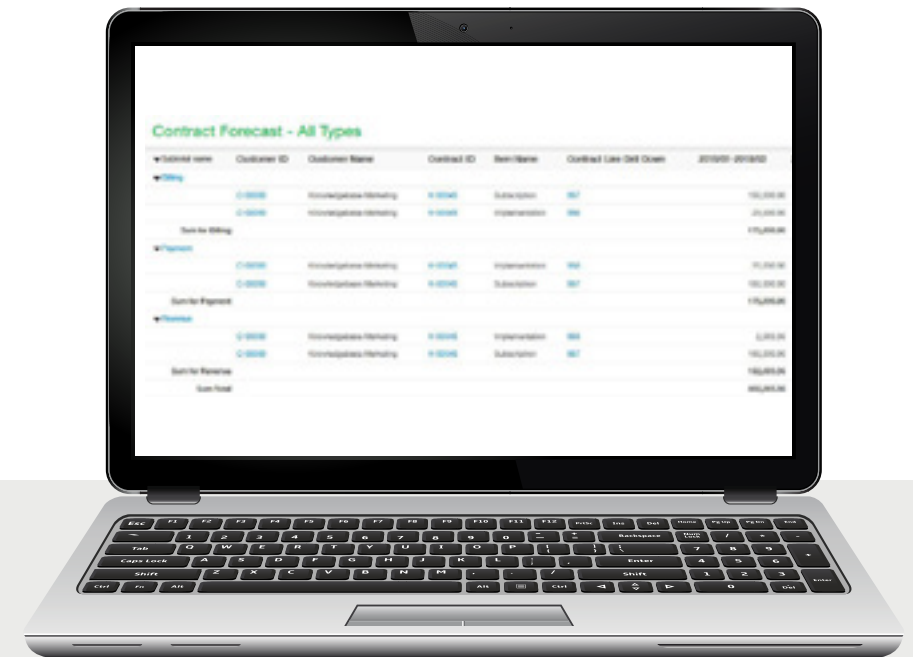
Contract Forecast - All Types

| Subtotal name | Customer ID | Customer Name | Contract ID | Item Name | Contract Line Drill Down | 2018/01 - 2018/02 |
|---|---|---|---|---|---|---|
| Billing | | | | | | |
| | C-00046 | Knowledgebase Marketing | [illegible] | Subscription | 567 | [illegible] |
| | C-00046 | Knowledgebase Marketing | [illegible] | Implementation | 568 | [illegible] |
| Sum for Billing: | | | | | | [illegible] |
| Payment | | | | | | |
| | C-00046 | Knowledgebase Marketing | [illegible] | Implementation | 568 | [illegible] |
| | C-00046 | Knowledgebase Marketing | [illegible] | Subscription | 567 | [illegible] |
| Sum for Payment: | | | | | | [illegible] |
| Revenue | | | | | | |
| | C-00046 | Knowledgebase Marketing | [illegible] | Implementation | 568 | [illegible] |
| | C-00046 | Knowledgebase Marketing | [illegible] | Subscription | 567 | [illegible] |
| Sum for Revenue: | | | | | | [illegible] |
| Sum Total: | | | | | | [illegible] |

Esc F1 F2 F3 F4 F5 F6 F7 F8 F9 F10 F11 F12 PrtSc Ins Del Home Pg Up Pg Dn End
~ 1 2 3 4 5 6 7 8 9 0 - + Backspace Num Lock / * -
Tab Q W E R T Y U I O P [ ] \ 7 8 9 +
Caps Lock A S D F G H J K L ; ' Enter 4 5 6
Shift Z X C V B N M , . / Shift 1 2 3 Enter
Ctrl Fn Alt Alt Ctrl 0 Del